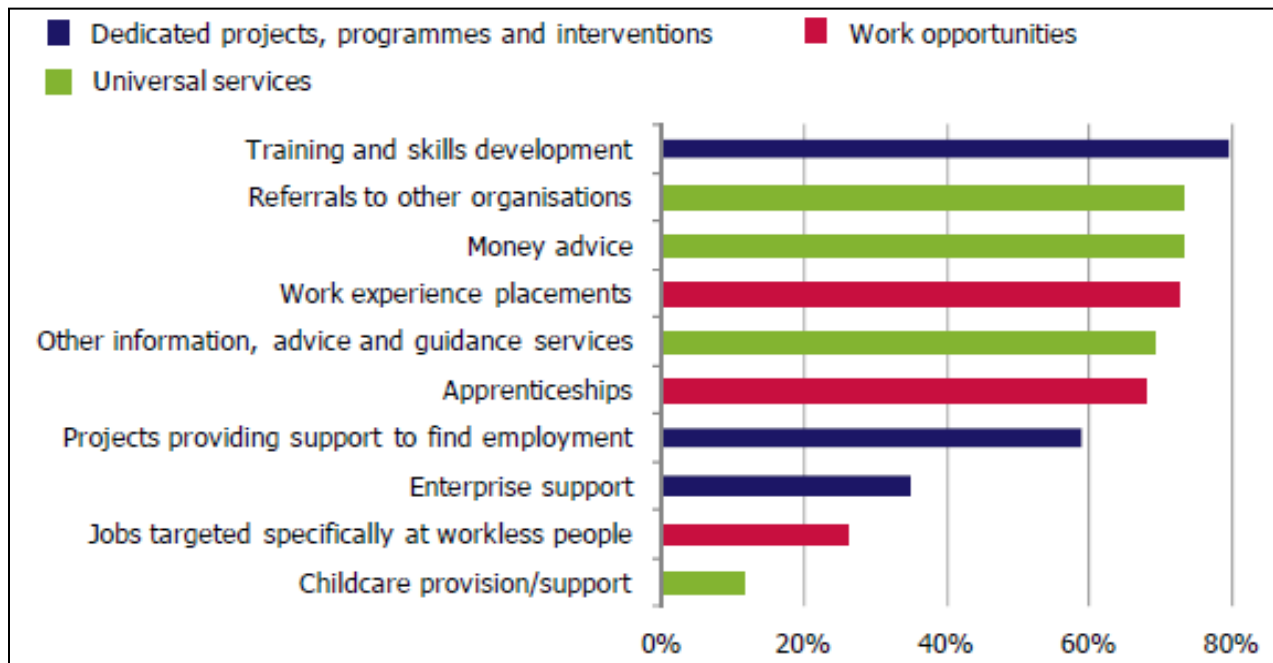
Dedicated projects, programmes and interventions
Work opportunities
Universal services

Training and skills development
Referrals to other organisations
Money advice
Work experience placements
Other information, advice and guidance services
Apprenticeships
Projects providing support to find employment
Enterprise support
Jobs targeted specifically at workless people
Childcare provision/support

0%
20%
40%
60%
80%